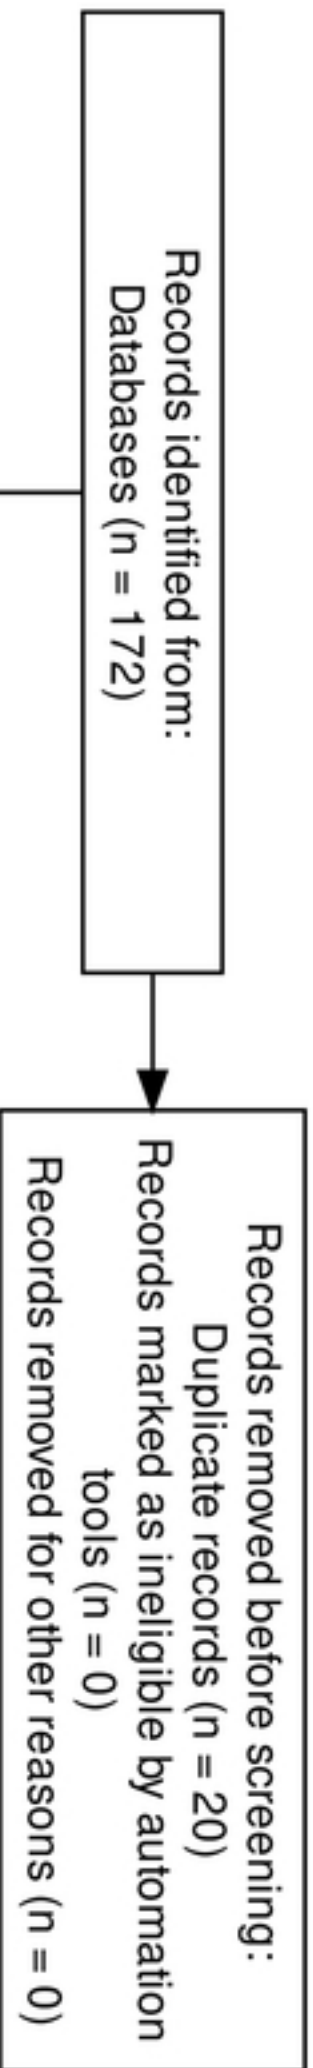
Records identified from:
Databases (n = 172)

Records removed before screening:
Duplicate records (n = 20)
Records marked as ineligible by automation tools (n = 0)
Records removed for other reasons (n = 0)